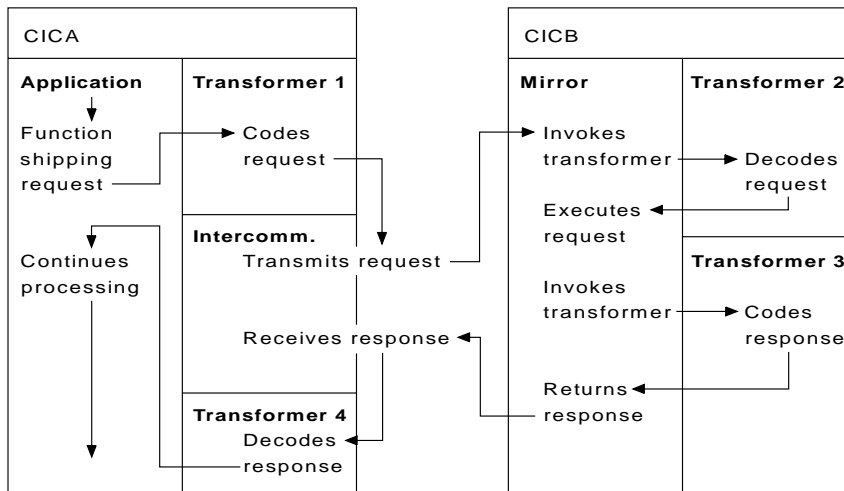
CICA

Application

Function shipping request

Continues processing

Transformer 1

Codes request

Intercomm.

Transmits request

Receives response

Transformer 4

Decodes response

CICB

Mirror

Invokes transformer

Executes request

Invokes transformer

Returns response

Transformer 2

Decodes request

Transformer 3

Codes response